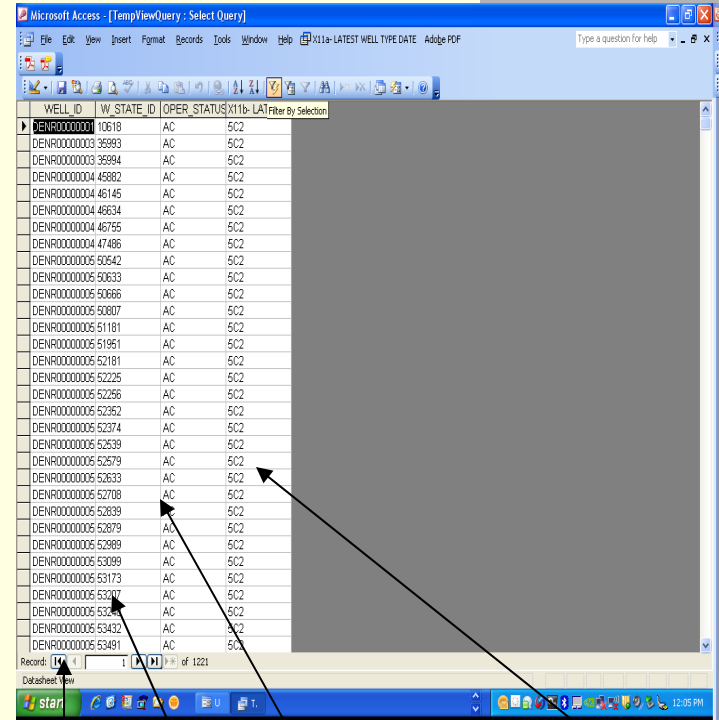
Microsoft Access - [TempViewQuery : Select Query]

File Edit View Insert Format Records Tools Window Help X11a- LATEST WELL TYPE DATE Adobe PDF

Type a question for help

Filter By Selection

| WELL_ID | W_STATE_ID | OPER_STATUS | X11b- LAT |
|---|---|---|---|
| DENR00000001 | 10618 | AC | 5C2 |
| DENR00000003 | 35993 | AC | 5C2 |
| DENR00000003 | 35994 | AC | 5C2 |
| DENR00000004 | 45882 | AC | 5C2 |
| DENR00000004 | 46145 | AC | 5C2 |
| DENR00000004 | 46634 | AC | 5C2 |
| DENR00000004 | 46755 | AC | 5C2 |
| DENR00000004 | 47486 | AC | 5C2 |
| DENR00000005 | 50542 | AC | 5C2 |
| DENR00000005 | 50633 | AC | 5C2 |
| DENR00000005 | 50666 | AC | 5C2 |
| DENR00000005 | 50807 | AC | 5C2 |
| DENR00000005 | 51181 | AC | 5C2 |
| DENR00000005 | 51951 | AC | 5C2 |
| DENR00000005 | 52181 | AC | 5C2 |
| DENR00000005 | 52225 | AC | 5C2 |
| DENR00000005 | 52256 | AC | 5C2 |
| DENR00000005 | 52352 | AC | 5C2 |
| DENR00000005 | 52374 | AC | 5C2 |
| DENR00000005 | 52539 | AC | 5C2 |
| DENR00000005 | 52579 | AC | 5C2 |
| DENR00000005 | 52633 | AC | 5C2 |
| DENR00000005 | 52708 | AC | 5C2 |
| DENR00000005 | 52839 | AC | 5C2 |
| DENR00000005 | 52879 | AC | 5C2 |
| DENR00000005 | 52989 | AC | 5C2 |
| DENR00000005 | 53099 | AC | 5C2 |
| DENR00000005 | 53173 | AC | 5C2 |
| DENR00000005 | 53207 | AC | 5C2 |
| DENR00000005 | 53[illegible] | AC | 5C2 |
| DENR00000005 | 53432 | AC | 5C2 |
| DENR00000005 | 53491 | AC | 5C2 |

Record: 1 of 1221

Datasheet View

start

12:05 PM